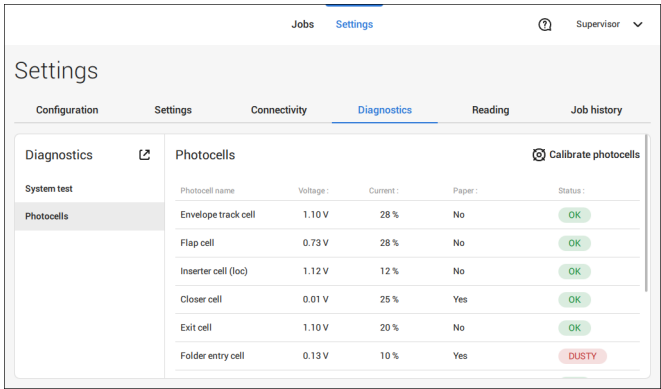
Jobs Settings

Supervisor

Settings

Configuration Settings Connectivity Diagnostics Reading Job history

Diagnostics

System test

Photocells

Photocells

Calibrate photocells

| Photocell name | Voltage : | Current : | Paper : | Status : |
|---|---|---|---|---|
| Envelope track cell | 1.10 V | 28 % | No | OK |
| Flap cell | 0.73 V | 28 % | No | OK |
| Inserter cell (loc) | 1.12 V | 12 % | No | OK |
| Closer cell | 0.01 V | 25 % | Yes | OK |
| Exit cell | 1.10 V | 20 % | No | OK |
| Folder entry cell | 0.13 V | 10 % | Yes | DUSTY |